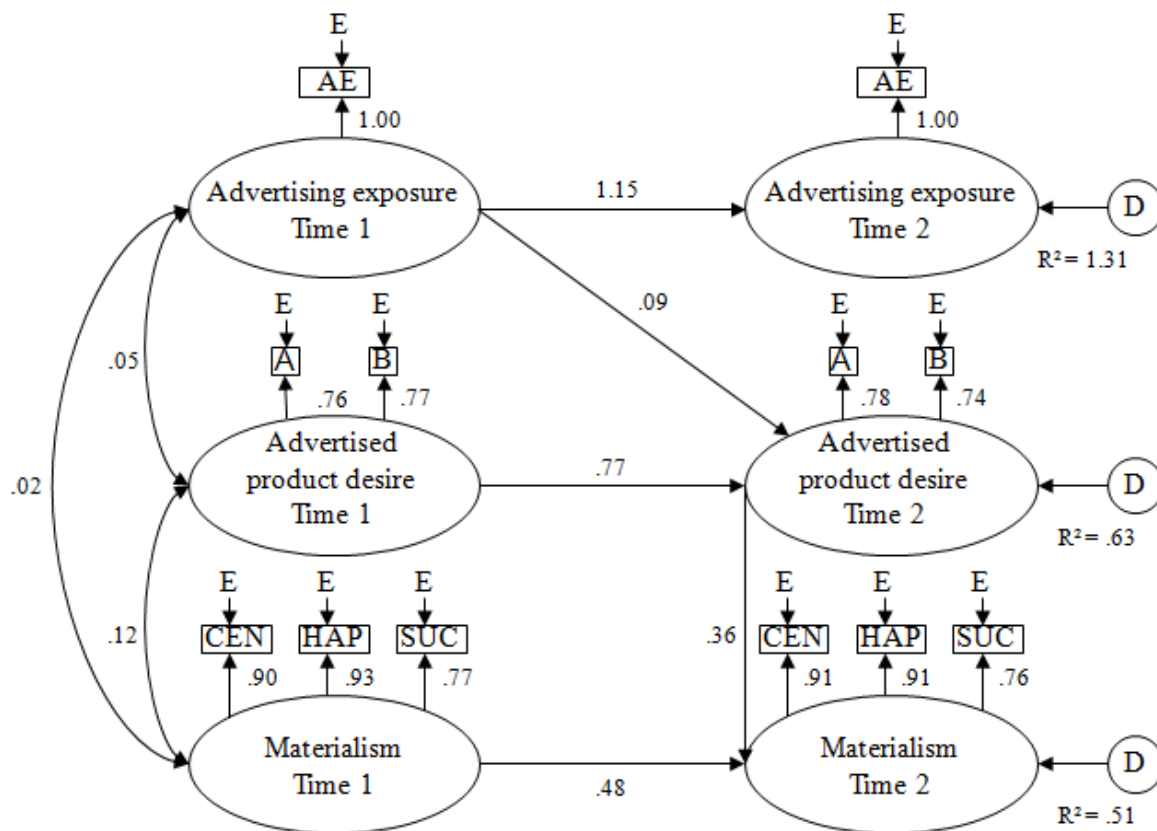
E
AE
1.00
Advertising exposure
Time 1

1.15

E
AE
1.00
Advertising exposure
Time 2
D
R² = 1.31

.09

E E
A B
.76 .77
Advertised
product desire
Time 1

.77

E E
A B
.78 .74
Advertised
product desire
Time 2
D
R² = .63

.05
.02
.12

E E E
CEN HAP SUC
.90 .93 .77
Materialism
Time 1

.48

.36

E E E
CEN HAP SUC
.91 .91 .76
Materialism
Time 2
D
R² = .51